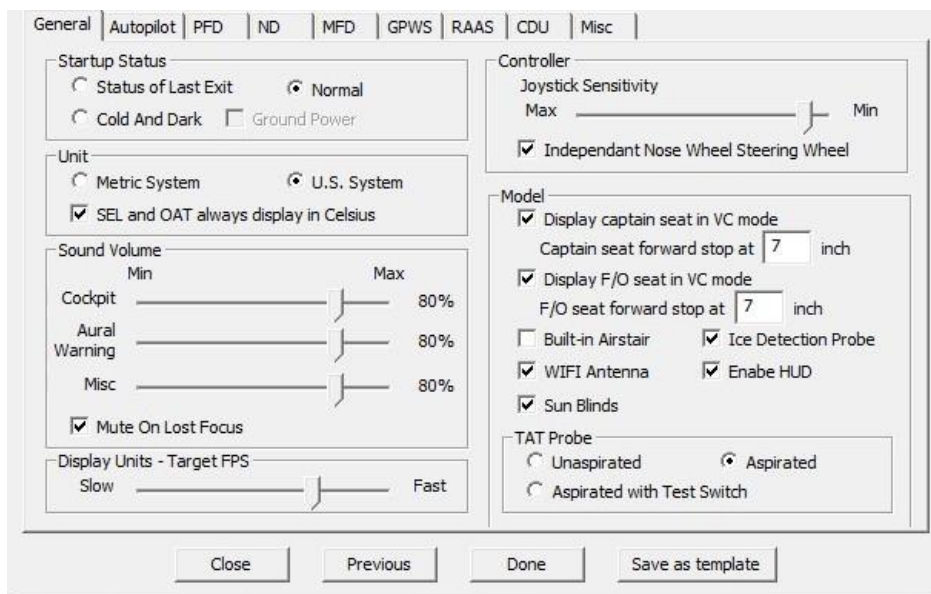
General | Autopilot | PFD | ND | MFD | GPWS | RAAS | CDU | Misc

Startup Status
Status of Last Exit
Normal
Cold And Dark
Ground Power

Unit
Metric System
U.S. System
SEL and OAT always display in Celsius

Sound Volume
Min
Max
Cockpit 80%
Aural Warning 80%
Misc 80%
Mute On Lost Focus

Display Units - Target FPS
Slow
Fast

Controller
Joystick Sensitivity
Max
Min
Independant Nose Wheel Steering Wheel

Model
Display captain seat in VC mode
Captain seat forward stop at 7 inch
Display F/O seat in VC mode
F/O seat forward stop at 7 inch
Built-in Airstair
Ice Detection Probe
WIFI Antenna
Enabe HUD
Sun Blinds

TAT Probe
Unaspirated
Aspirated
Aspirated with Test Switch

Close
Previous
Done
Save as template